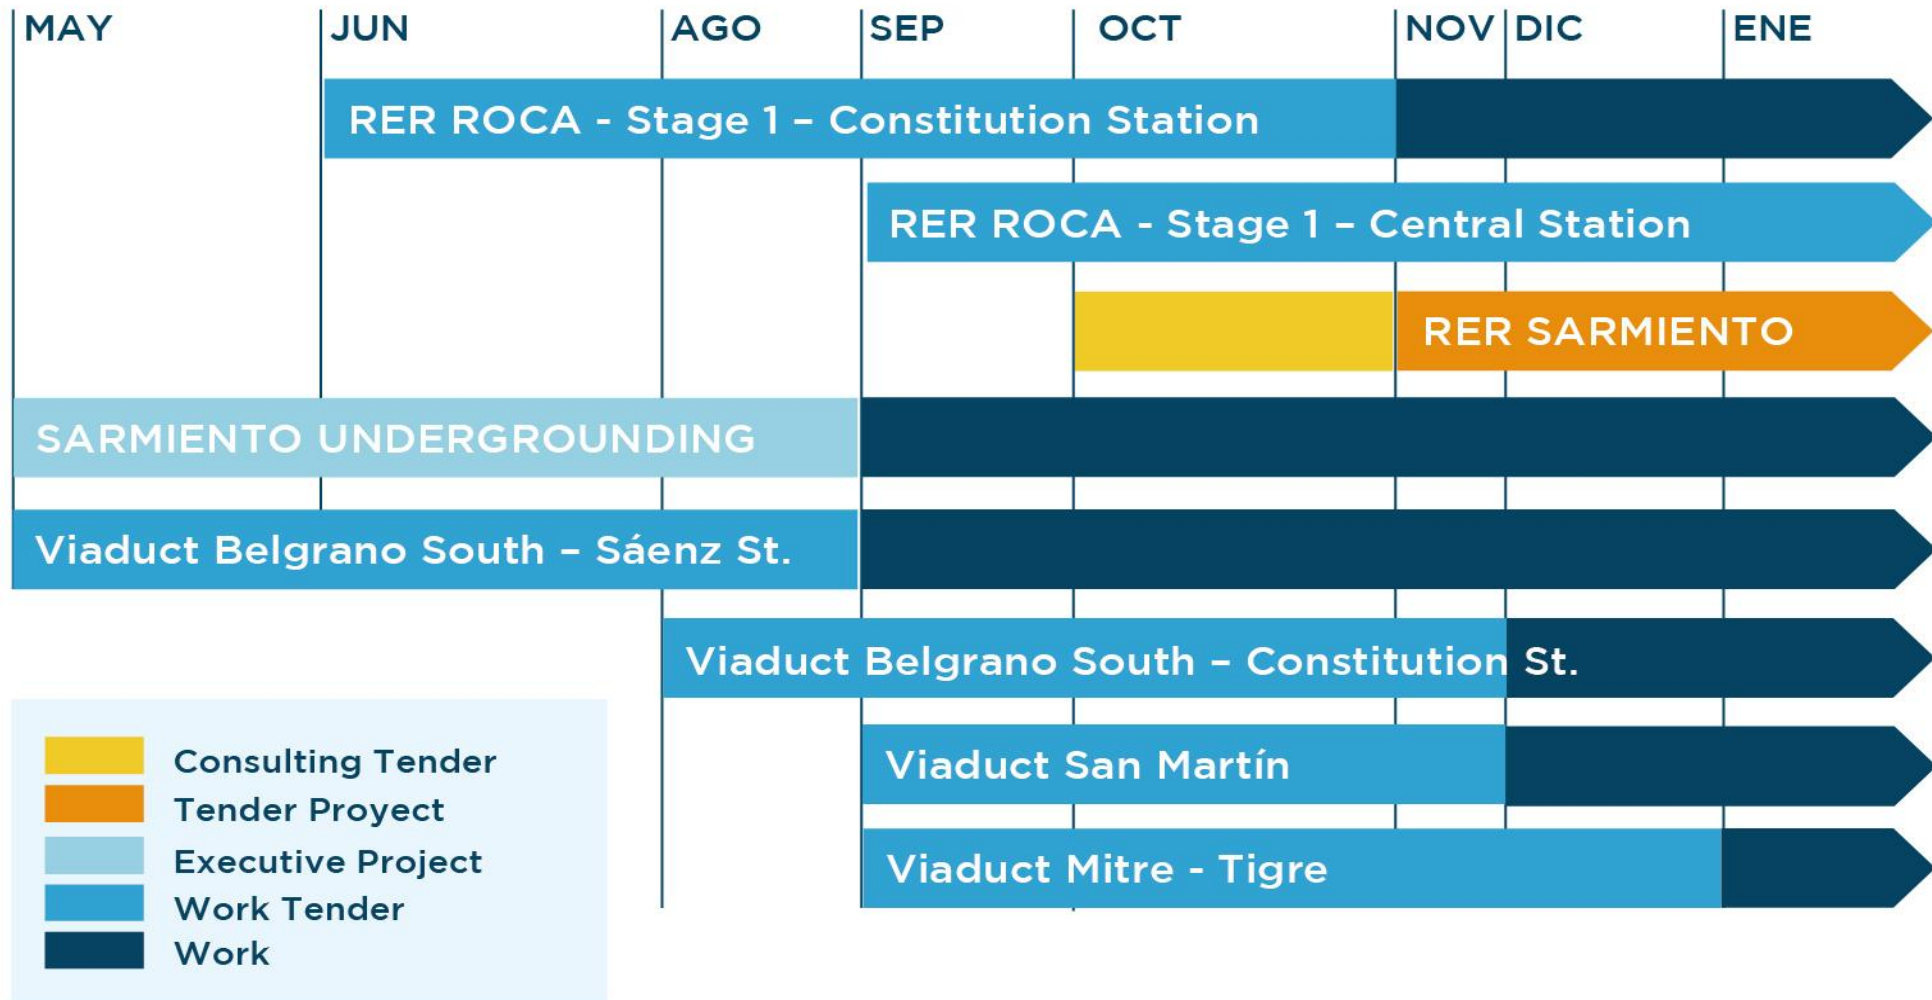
MAY | JUN | AGO | SEP | OCT | NOV | DIC | ENE

RER ROCA - Stage 1 – Constitution Station

RER ROCA - Stage 1 – Central Station

RER SARMIENTO

SARMIENTO UNDERGROUNDING

Viaduct Belgrano South – Sáenz St.

Viaduct Belgrano South – Constitution St.

Viaduct San Martín

Viaduct Mitre - Tigre

Consulting Tender
Tender Proyect
Executive Project
Work Tender
Work